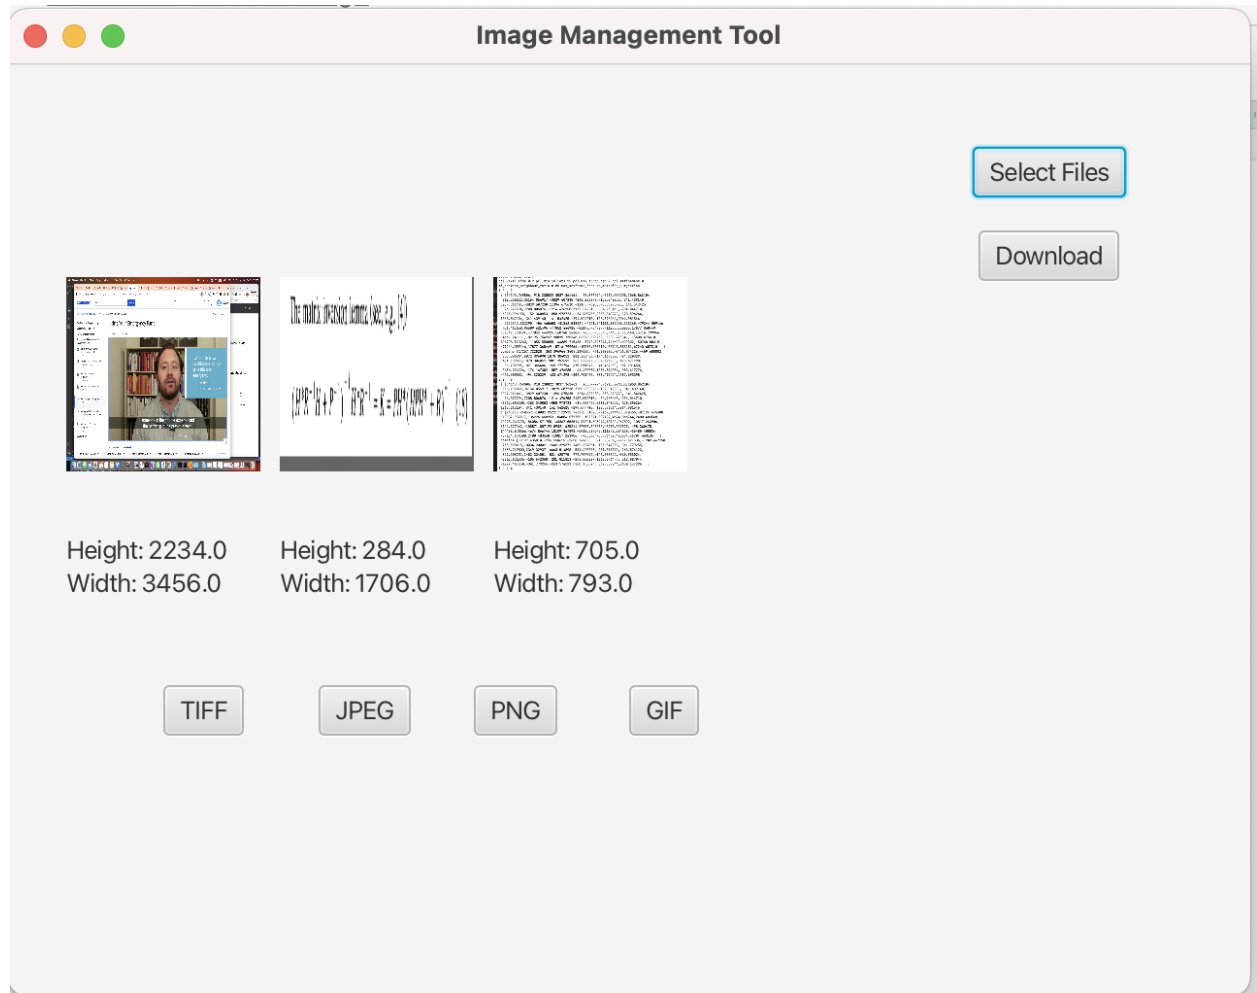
Image Management Tool

Select Files

Download

The matrix inversion lemma (see, e.g., [4])

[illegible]

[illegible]

Height: 2234.0
Width: 3456.0

Height: 284.0
Width: 1706.0

Height: 705.0
Width: 793.0

TIFF

JPEG

PNG

GIF